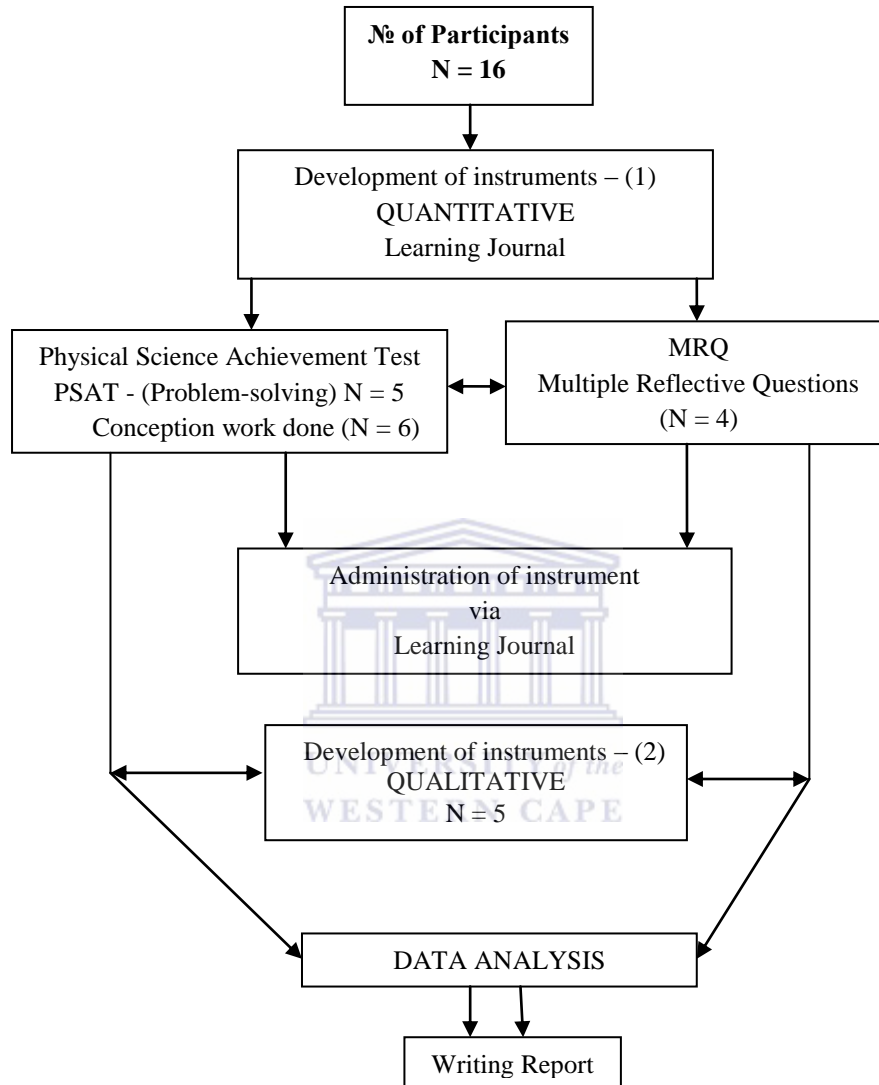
№ of Participants
N = 16

Development of instruments – (1)
QUANTITATIVE
Learning Journal

Physical Science Achievement Test
PSAT - (Problem-solving) N = 5
Conception work done (N = 6)

MRQ
Multiple Reflective Questions
(N = 4)

Administration of instrument
via
Learning Journal

Development of instruments – (2)
QUALITATIVE
N = 5

UNIVERSITY of the
WESTERN CAPE

DATA ANALYSIS

Writing Report